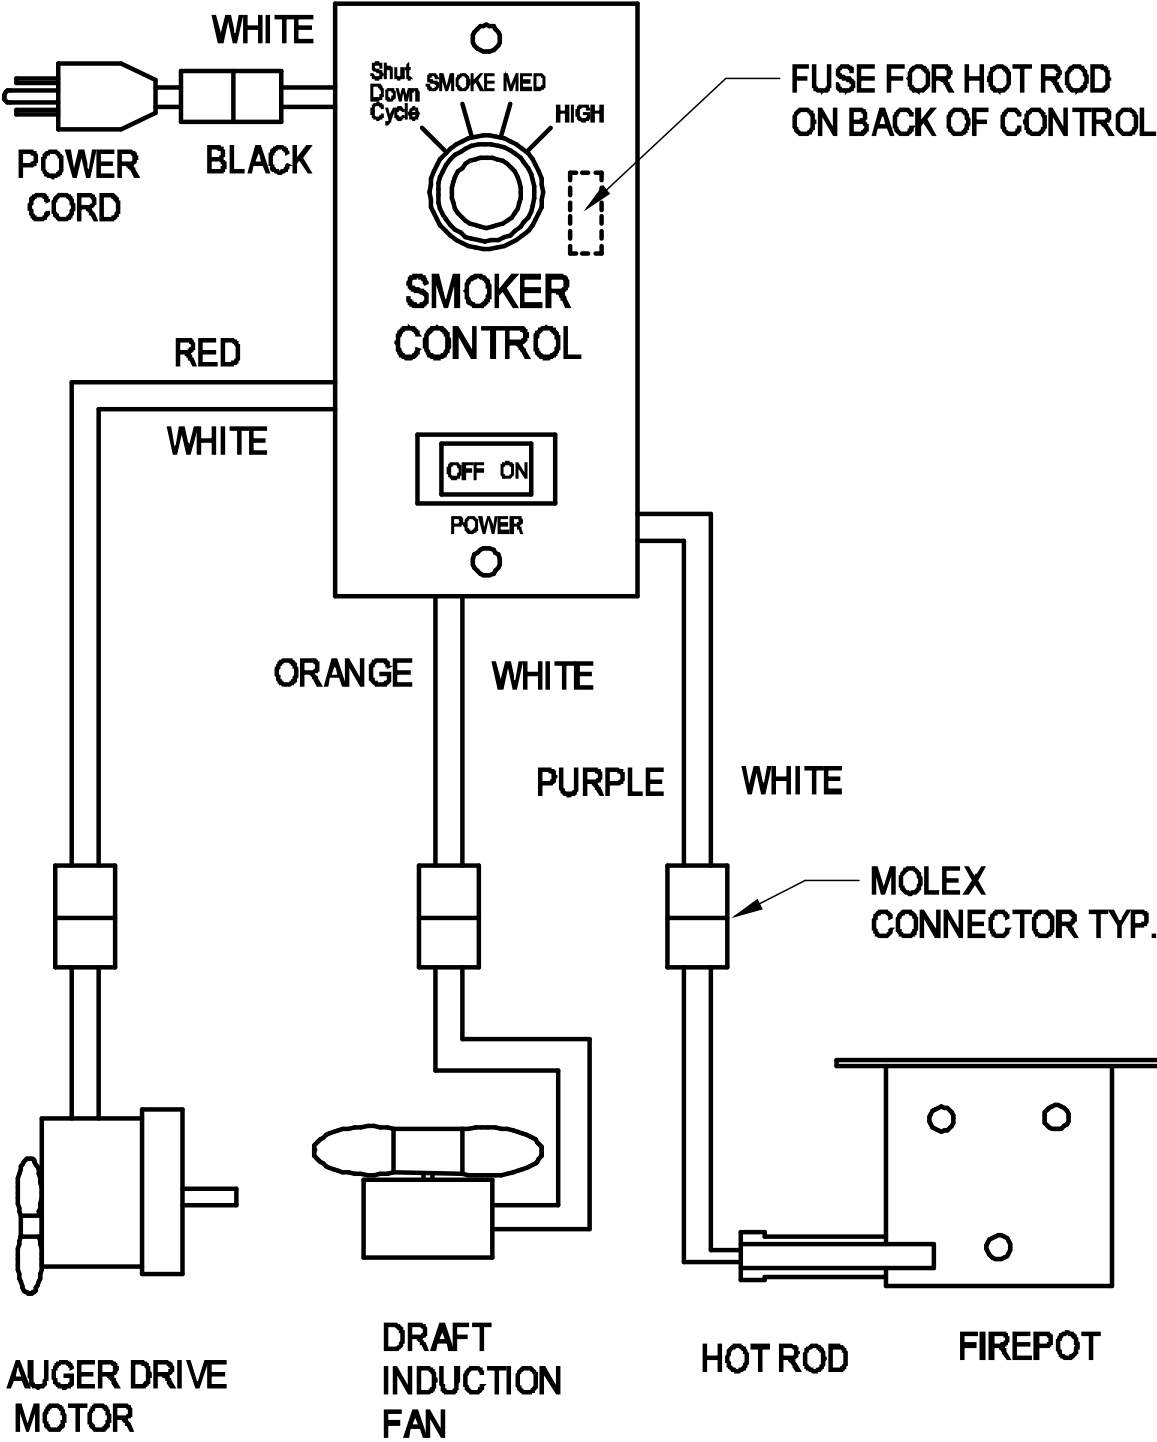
WHITE

POWER CORD

BLACK

Shut Down Cycle

SMOKE

MED

HIGH

FUSE FOR HOT ROD ON BACK OF CONTROL

SMOKER CONTROL

RED

WHITE

OFF ON

POWER

ORANGE

WHITE

PURPLE

WHITE

MOLEX CONNECTOR TYP.

AUGER DRIVE MOTOR

DRAFT INDUCTION FAN

HOT ROD

FIREPOT